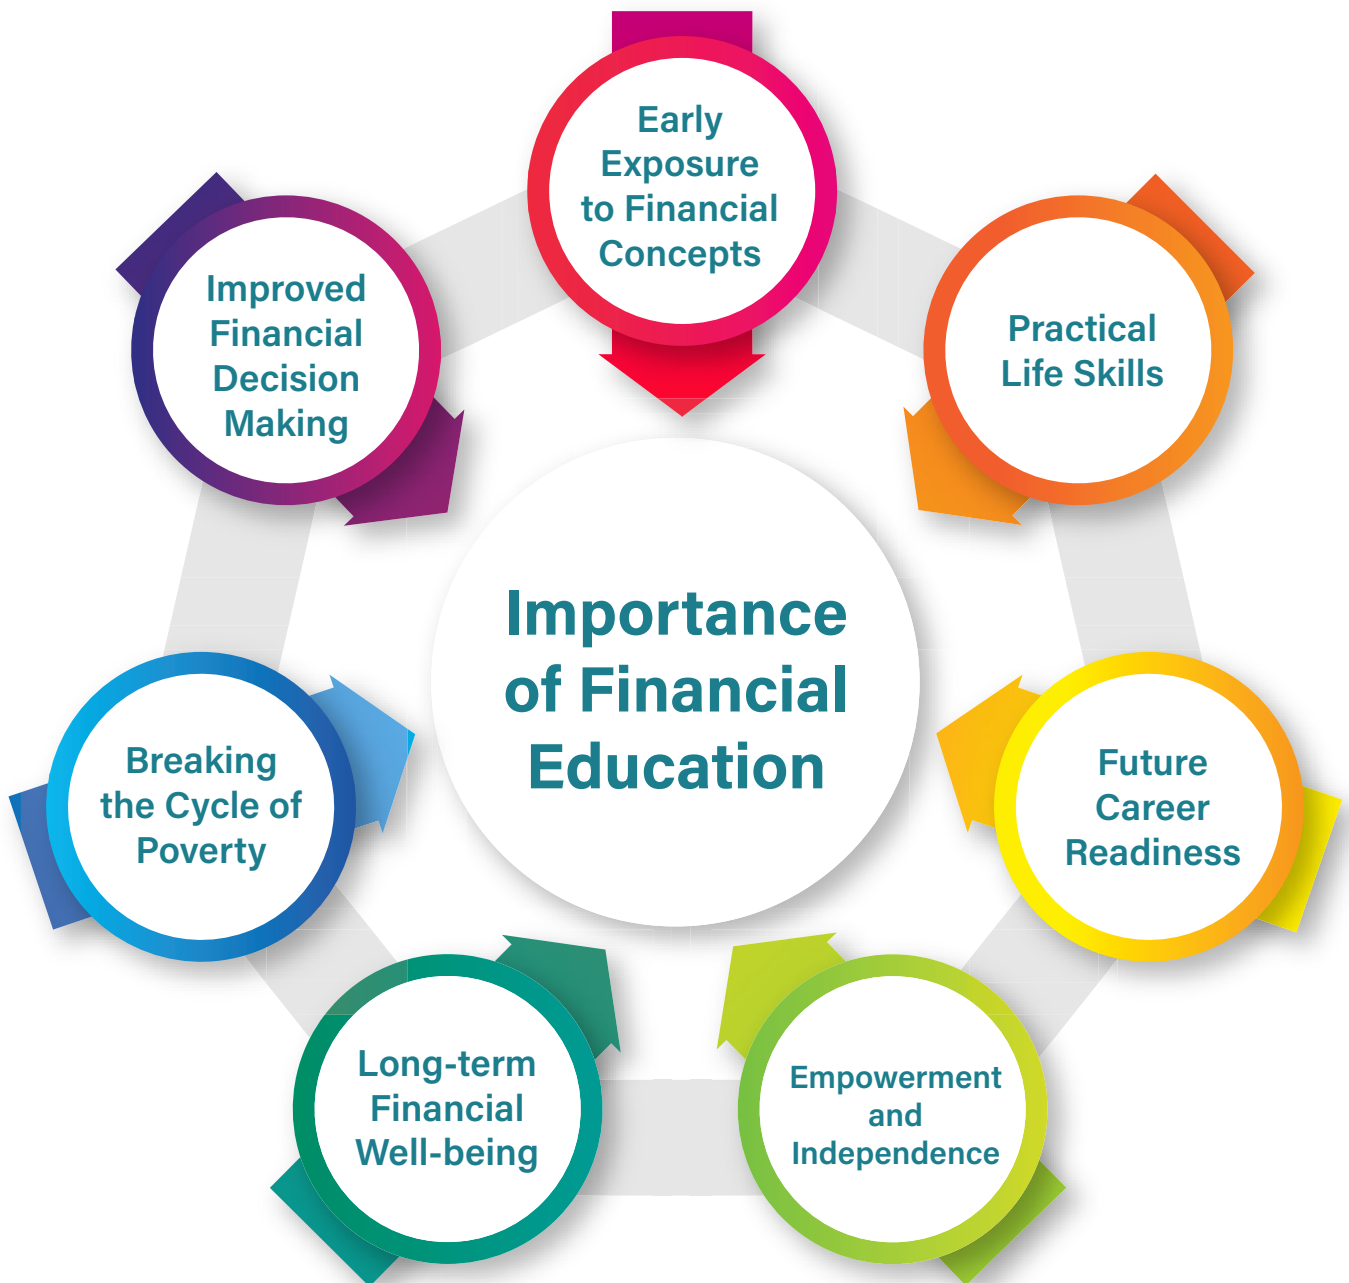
Importance of Financial Education

Early Exposure to Financial Concepts

Practical Life Skills

Future Career Readiness

Empowerment and Independence

Long-term Financial Well-being

Breaking the Cycle of Poverty

Improved Financial Decision Making